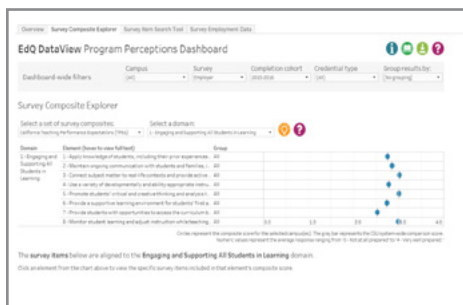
Overview | Survey Composite Explorer | Survey Item Search Tool | Survey Employment Data

EdQ DataView Program Perceptions Dashboard

Dashboard-wide filters

| Campus | Survey | Completion cohort | Credential type | Group results by: |
|---|---|---|---|---|
| (All) | Employer | 2015-2016 | (All) | (No grouping) |

Survey Composite Explorer

Select a set of survey composites: California Teaching Performance Expectations (TPEs)

Select a domain: 1 - Engaging and Supporting All Students in Learning

| Domain | Element (hover to view full text) | Group |
|---|---|---|
| 1 - Engaging and Supporting All Students in Learning | 1 - Apply knowledge of students, including their prior experiences... | |
| | 2 - Maintain ongoing communication with students and families... | |
| | 3 - Connect subject matter to real-life contexts and provide active... | |
| | 4 - Use a variety of developmentally and ability-appropriate instru... | |
| | 5 - Promote students' critical and creative thinking and analysis... | |
| | 6 - Provide a supportive learning environment for students' first a... | |
| | 7 - Provide students with opportunities to access the curriculum b... | |
| | 8 - Monitor student learning and adjust instruction while teaching... | |

All 3.0 3.5 4.0

Circles represent the composite score for the selected campus(es). The gray bar represents the CSU systemwide comparison score. Numeric values represent the average response ranging from 1 - Not at all prepared to 4 - Very well prepared.

The survey items below are aligned to the Engaging and Supporting All Students in Learning domain.

Click an element from the chart above to view the specific survey items included in that element's composite score.